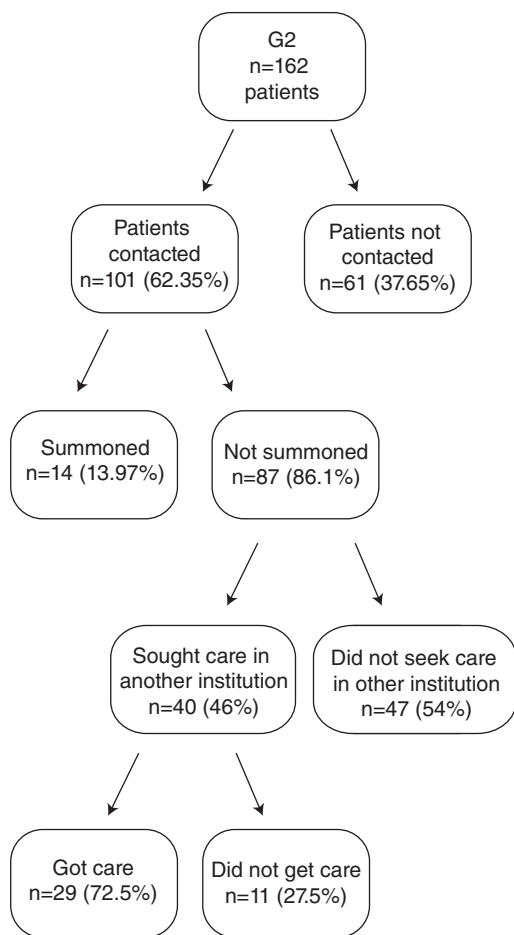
G2
n=162
patients

Patients contacted
n=101 (62.35%)

Patients not contacted
n=61 (37.65%)

Summoned
n=14 (13.97%)

Not summoned
n=87 (86.1%)

Sought care in another institution
n=40 (46%)

Did not seek care in other institution
n=47 (54%)

Got care
n=29 (72.5%)

Did not get care
n=11 (27.5%)